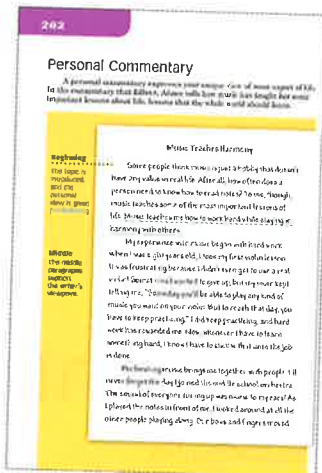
202

Personal Commentary

A personal commentary expresses your unique view of some aspect of life. In the commentary that follows, Alana tells how music has taught her some important lessons about life, lessons that the whole world should learn.

Music Teaches Harmony

Beginning
The topic is introduced, and the personal view is given (underlined).

Some people think music is just a hobby that doesn't have any value in real life. After all, how often does a person need to know how to read notes? To me, though, music teaches some of the most important lessons of life. Music teaches me how to work hard while staying in harmony with others.

Middle
The middle paragraphs support the writer's viewpoint.

My experience with music began with hard work when I was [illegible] years old. I took my first violin lesson. It was frustrating because I didn't even get to use a real violin! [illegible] wanted to give up, but my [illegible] kept telling me, "Someday you'll be able to play any kind of music you want on your violin." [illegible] that day, you have to keep practicing." I did keep practicing, and hard work has rewarded me. Now, whenever I have to learn something hard, I know I have to stick with it until the job is done.

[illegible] brings us together with people. I'll never forget the day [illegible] the school orchestra. The sound of everyone tuning up was music to my ears! As I played the notes in front of me, I looked around at all the other people playing along. Our bows and fingers moved